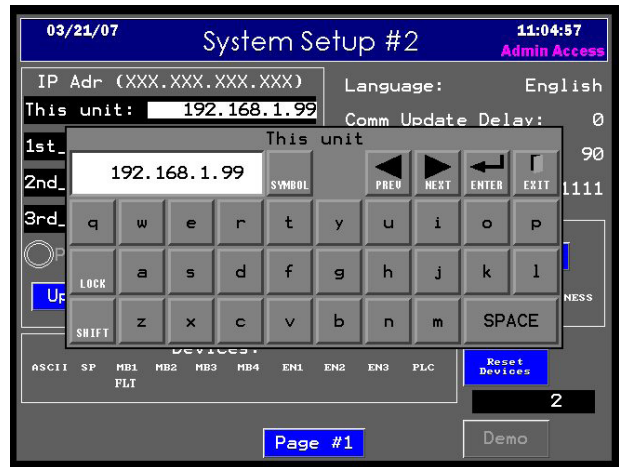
03/21/07

System Setup #2

11:04:57
Admin Access

IP Adr (XXX.XXX.XXX.XXX)

This unit: 192.168.1.99

1st_

2nd_

3rd_

Up

Language: English

Comm Update Delay: 0

90

1111

NESS

This unit

192.168.1.99

SYMBOL

PREV

NEXT

ENTER

EXIT

q w e r t y u i o p

LOCK a s d f g h j k l

SHIFT z x c v b n m SPACE

Devices:

ASCII SP MB1 FLT MB2 MB3 MB4 EN1 EN2 EN3 PLC

Reset Devices

2

Page #1

Demo